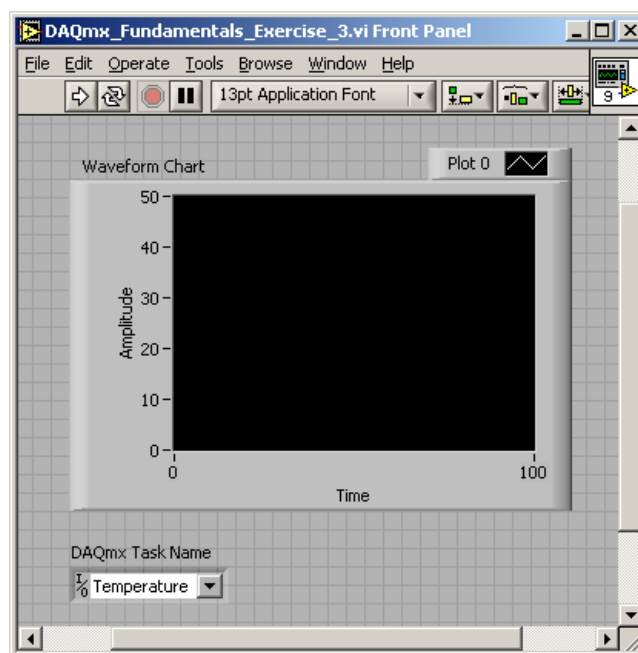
DAQmx_Fundamentals_Exercise_3.vi Front Panel

File Edit Operate Tools Browse Window Help

13pt Application Font

9

Waveform Chart

Plot 0

50
40
30
20
10
0

Amplitude

0
100

Time

DAQmx Task Name

Temperature